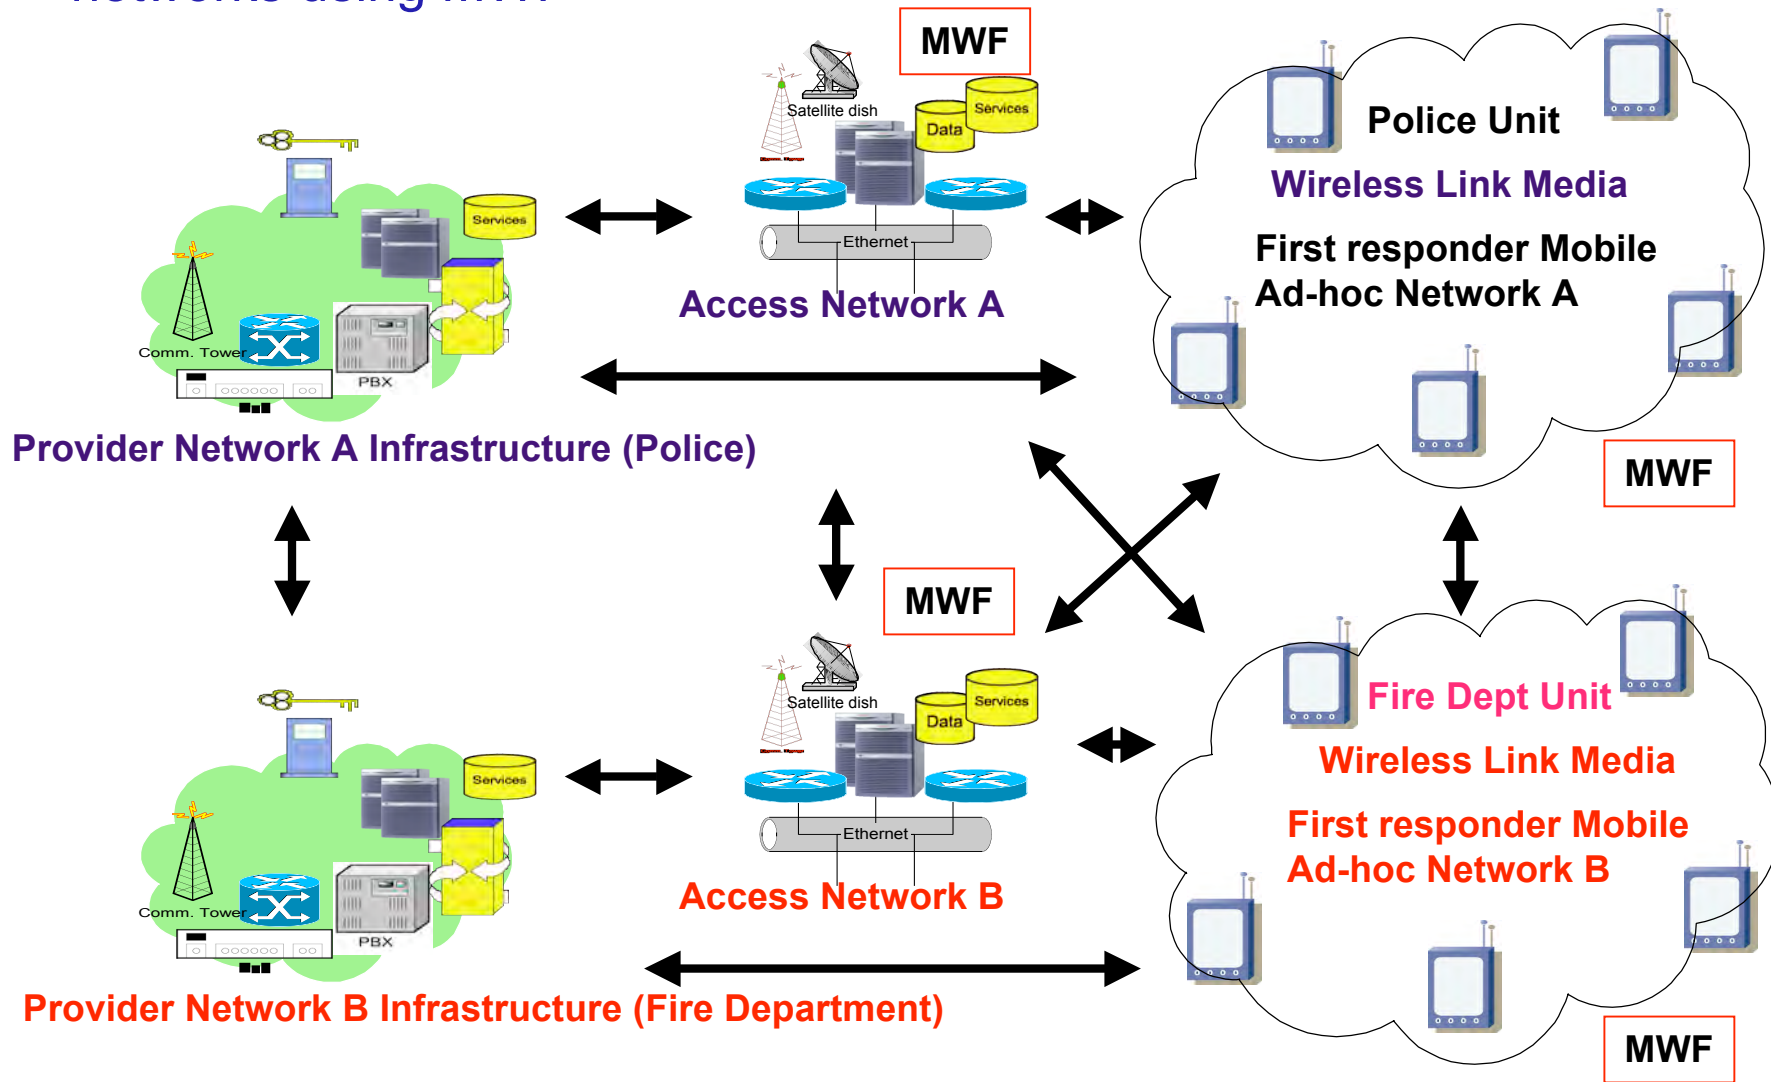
MWF

Satellite dish

Services

Data

Ethernet

Access Network A

Police Unit

Wireless Link Media

First responder Mobile Ad-hoc Network A

Services

Comm. Tower

PBX

Provider Network A Infrastructure (Police)

MWF

MWF

Satellite dish

Services

Data

Ethernet

Access Network B

Fire Dept Unit

Wireless Link Media

First responder Mobile Ad-hoc Network B

Services

Comm. Tower

PBX

Provider Network B Infrastructure (Fire Department)

MWF